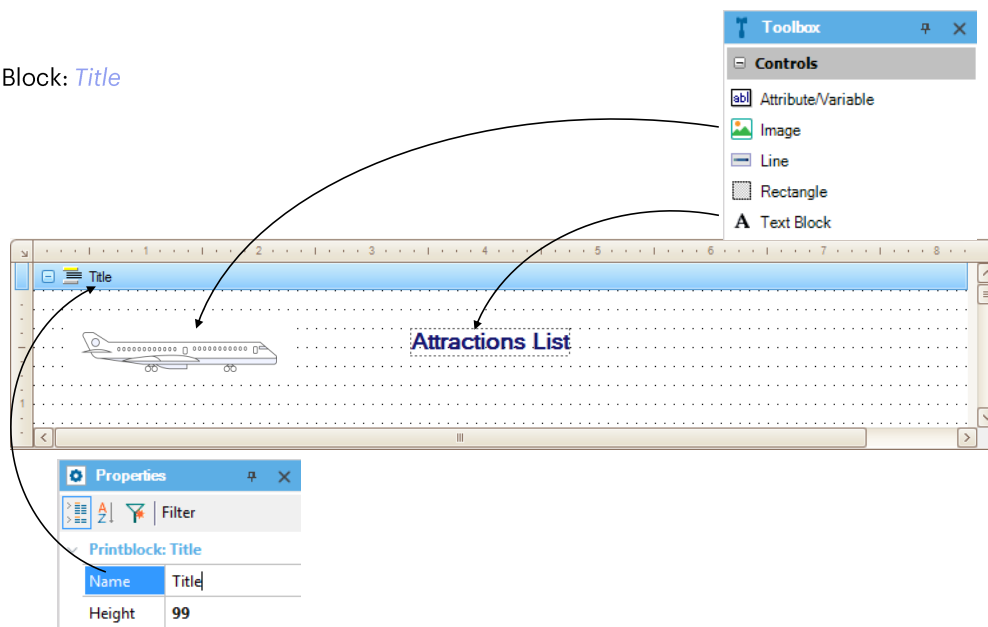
Block: *Title*

Toolbox

Controls

Attribute/Variable

Image

Line

Rectangle

Text Block

1 2 3 4 5 6 7 8

Title

Attractions List

1

Properties

Filter

Printblock: Title

| Name | Title |
|---|---|
| Height | 99 |